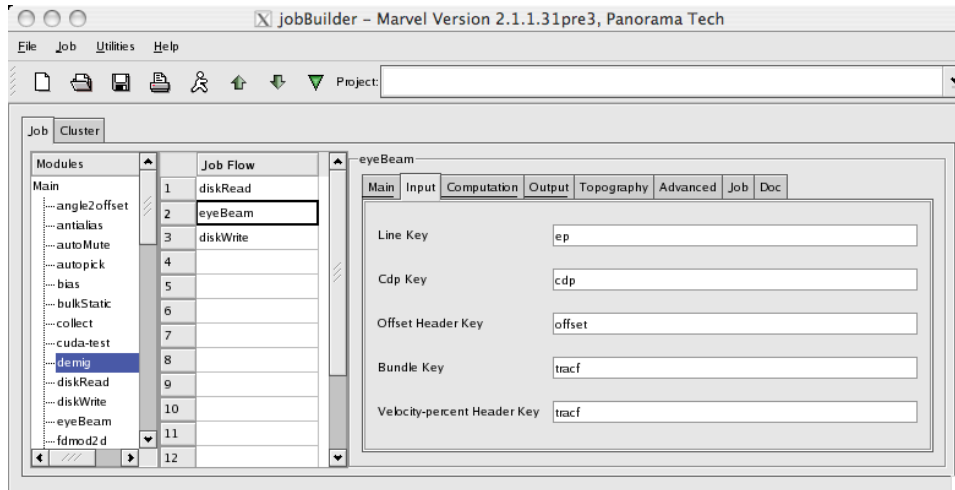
jobBuilder – Marvel Version 2.1.1.31pre3, Panorama Tech

File Job Utilities Help

Project:

Job Cluster

Modules

Main
angle2offset
antialias
autoMute
autopick
bias
bulkStatic
collect
cuda-test
demig
diskRead
diskWrite
eyeBeam
fdmod2d

| | Job Flow |
|---|---|
| 1 | diskRead |
| 2 | eyeBeam |
| 3 | diskWrite |
| 4 | |
| 5 | |
| 6 | |
| 7 | |
| 8 | |
| 9 | |
| 10 | |
| 11 | |
| 12 | |

eyeBeam

Main Input Computation Output Topography Advanced Job Doc

| | |
|---|---|
| Line Key | ep |
| Cdp Key | cdp |
| Offset Header Key | offset |
| Bundle Key | tracf |
| Velocity-percent Header Key | tracf |